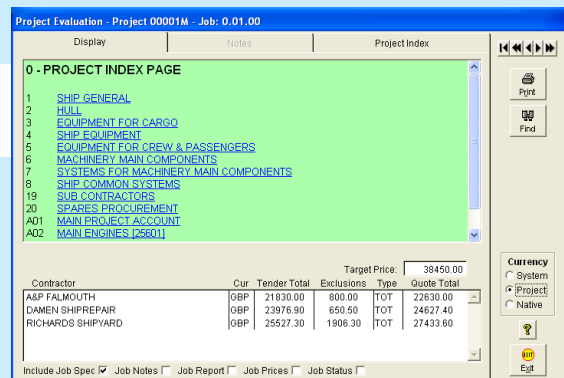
Project Evaluation - Project 00001M - Job: 0.01.00

Display | Notes | Project Index

0 - PROJECT INDEX PAGE

1 SHIP GENERAL
2 HULL
3 EQUIPMENT FOR CARGO
4 SHIP EQUIPMENT
5 EQUIPMENT FOR CREW & PASSENGERS
6 MACHINERY MAIN COMPONENTS
7 SYSTEMS FOR MACHINERY MAIN COMPONENTS
8 SHIP COMMON SYSTEMS
19 SUB CONTRACTORS
20 SPARES PROCUREMENT
A01 MAIN PROJECT ACCOUNT
A02 MAIN ENGINES [25601]

Print
Find

Target Price: 38450.00

| Contractor | Cur | Tender Total | Exclusions | Type | Quote Total |
|---|---|---|---|---|---|
| A&P FALMOUTH | GBP | 21830.00 | 800.00 | TOT | 22630.00 |
| DAMEN SHIPREPAIR | GBP | 23976.90 | 650.50 | TOT | 24627.40 |
| RICHARDS SHIPYARD | GBP | 25527.30 | 1906.30 | TOT | 27433.60 |

Currency
System
Project
Native

?

Exit

Include Job Spec Job Notes Job Report Job Prices Job Status